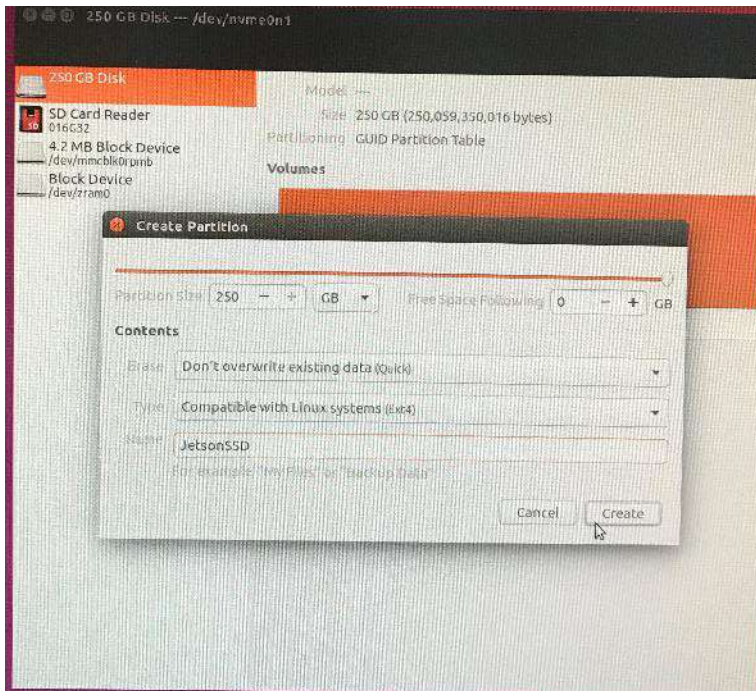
250 GB Disk — /dev/nvme0n1

250 GB Disk

SD Card Reader
016G32

4.2 MB Block Device
/dev/mmcblk0rpmb

Block Device
/dev/zram0

Model —

Size 250 GB (250,059,350,016 bytes)

Partitioning GUID Partition Table

Volumes

Create Partition

Partition Size 250 − + GB

Free Space Following 0 − + GB

Contents

Erase Don't overwrite existing data (Quick)

Type Compatible with Linux systems (Ext4)

Name JetsonSSD

For example: "My Files" or "Backup Data"

Cancel

Create